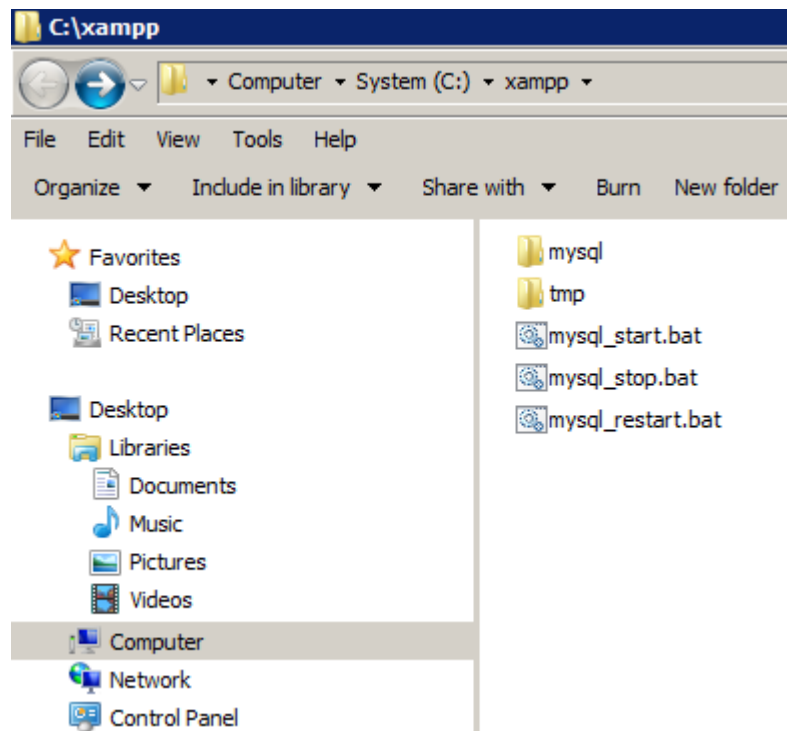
C:\xampp

Computer ▸ System (C:) ▸ xampp ▸

File Edit View Tools Help

Organize ▾ Include in library ▾ Share with ▾ Burn New folder

Favorites
Desktop
Recent Places

Desktop
Libraries
Documents
Music
Pictures
Videos
Computer
Network
Control Panel

mysql
tmp
mysql_start.bat
mysql_stop.bat
mysql_restart.bat